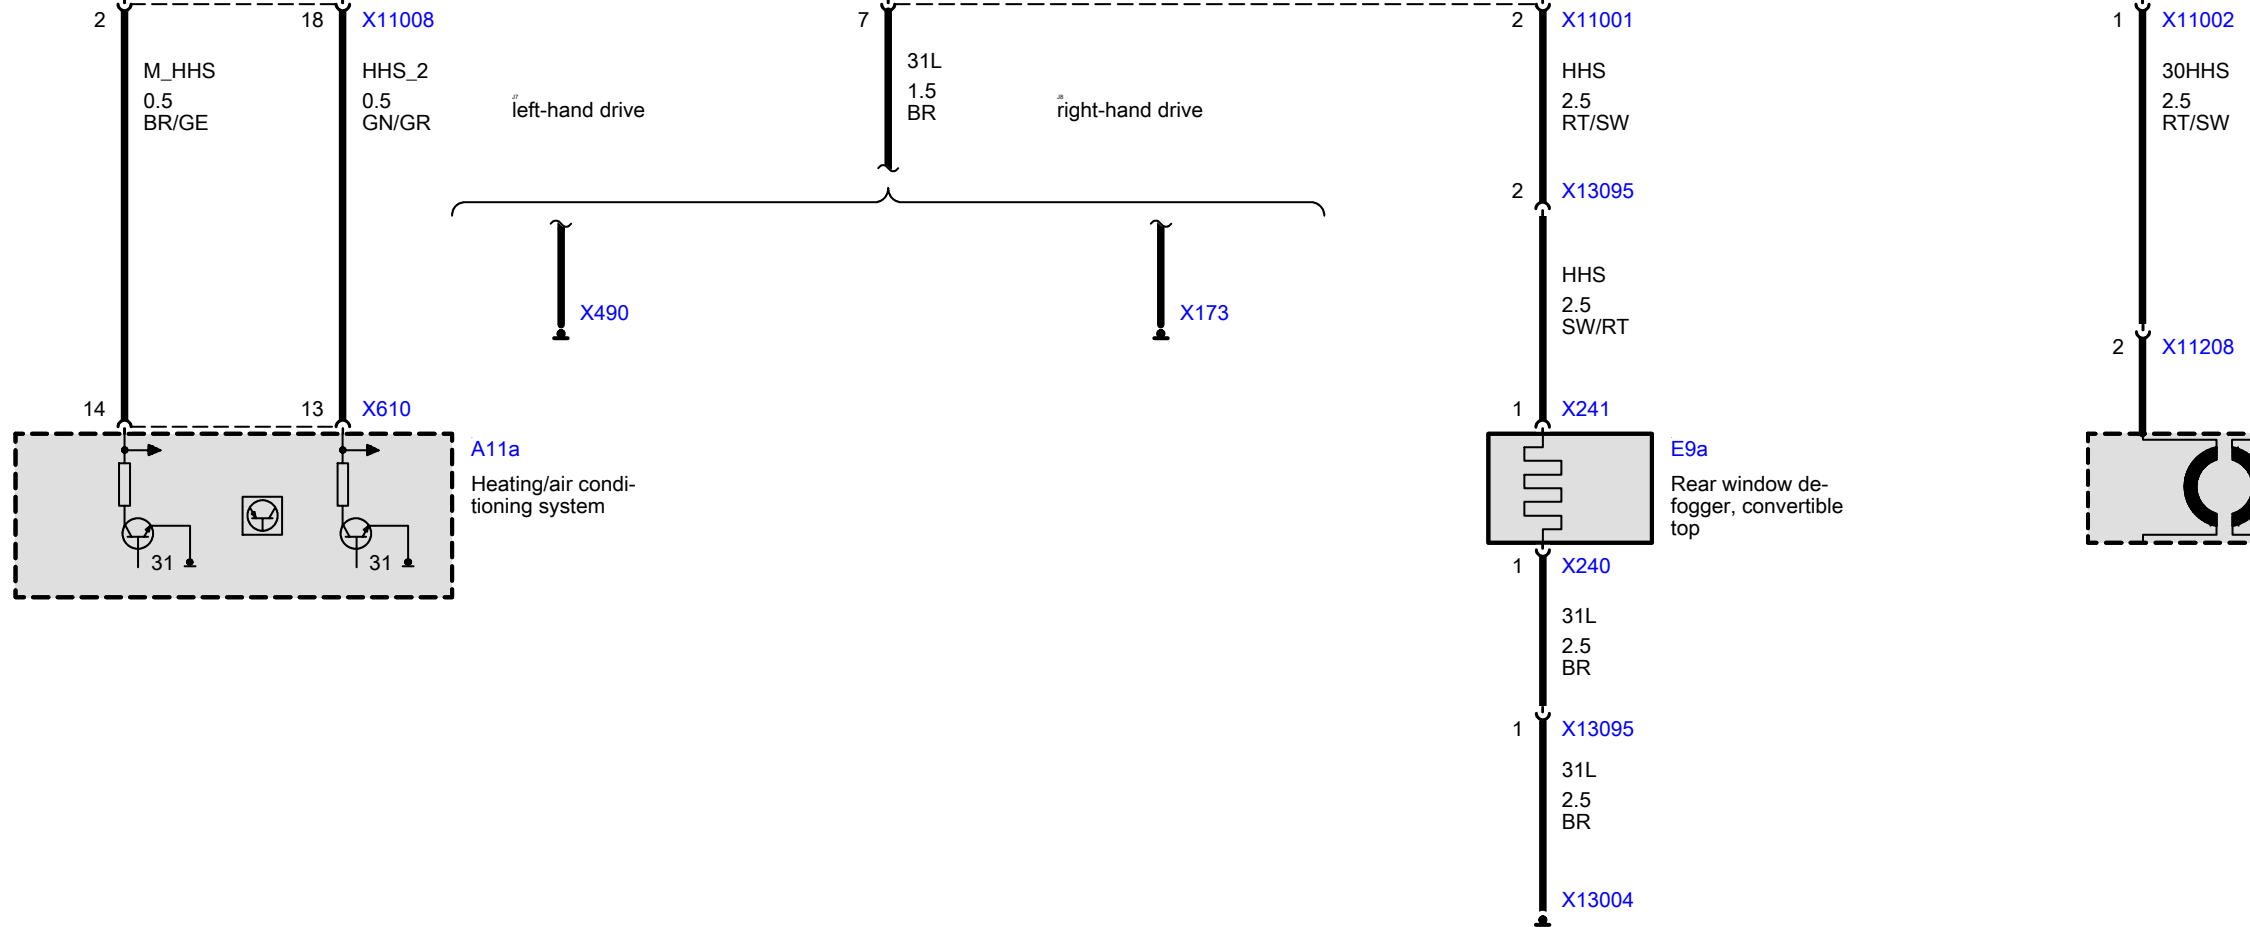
2
18
X11008
M_HHS
0.5
BR/GE
HHS_2
0.5
GN/GR
left-hand drive
7
31L
1.5
BR
right-hand drive
2
X11001
HHS
2.5
RT/SW
1
X11002
30HHS
2.5
RT/SW
2
X13095
HHS
2.5
SW/RT
X490
X173
2
X11208
14
13
X610
A11a
Heating/air conditioning system
31
31
1
X241
E9a
Rear window defogger, convertible top
1
X240
31L
2.5
BR
1
X13095
31L
2.5
BR
X13004